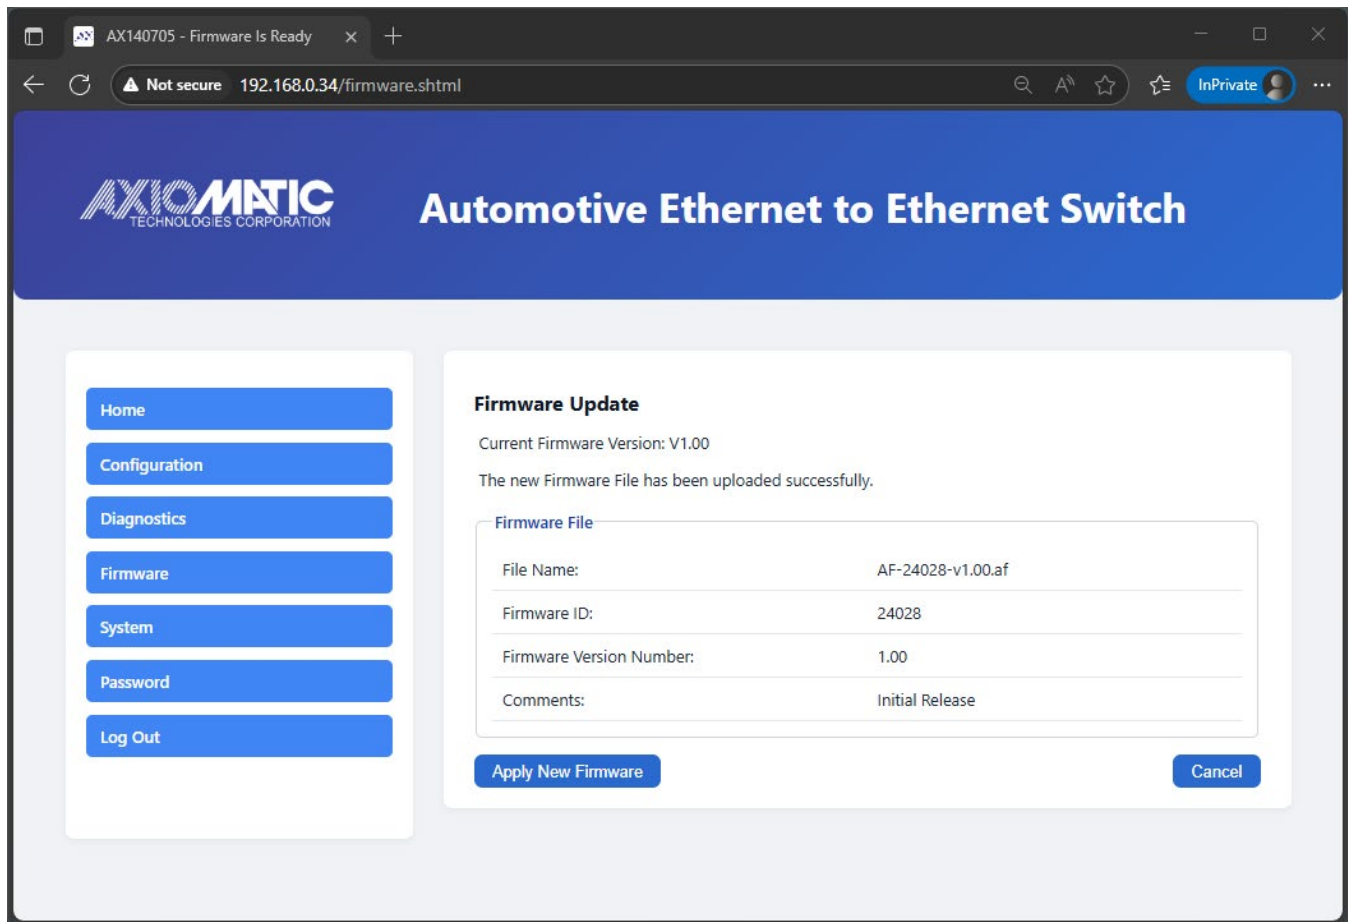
AX140705 - Firmware Is Ready

Not secure 192.168.0.34/firmware.shtml

InPrivate

AXIOMATIC TECHNOLOGIES CORPORATION

Automotive Ethernet to Ethernet Switch

Home
Configuration
Diagnostics
Firmware
System
Password
Log Out

Firmware Update

Current Firmware Version: V1.00

The new Firmware File has been uploaded successfully.

Firmware File

| File Name: | AF-24028-v1.00.af |
|---|---|
| Firmware ID: | 24028 |
| Firmware Version Number: | 1.00 |
| Comments: | Initial Release |

Apply New Firmware

Cancel